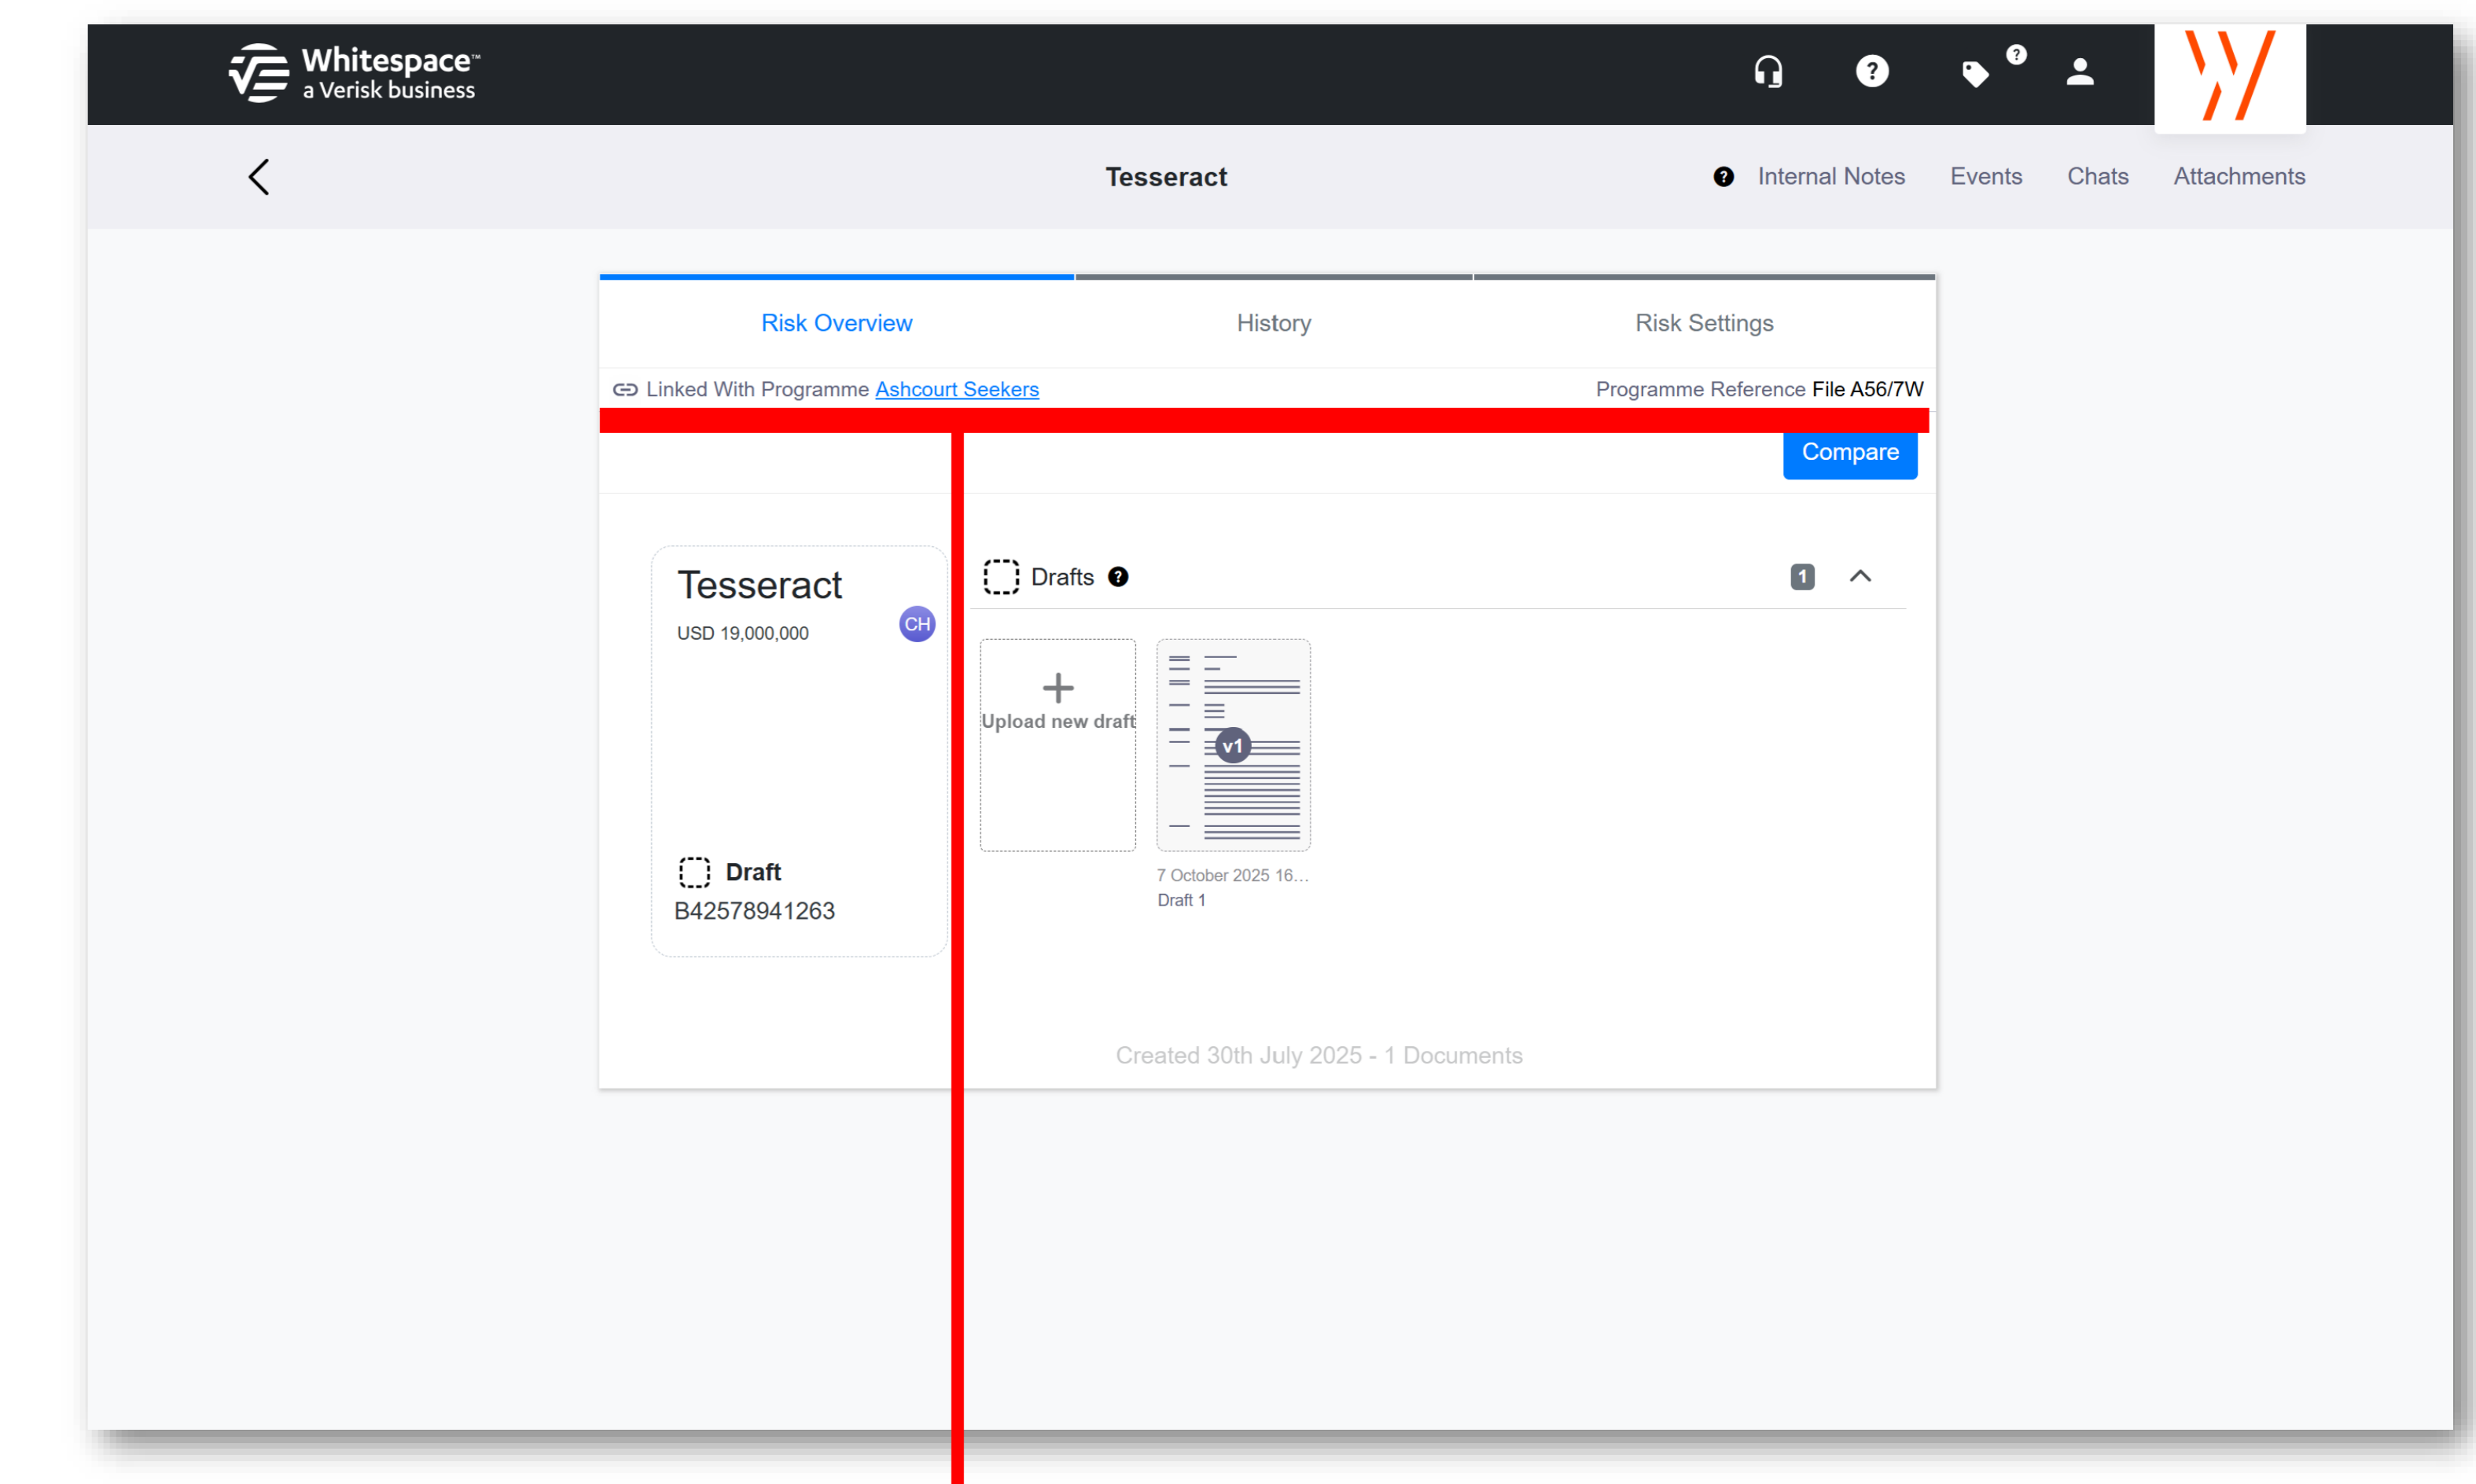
Whitespace™
a Verisk business

Tesseract

Internal Notes Events Chats Attachments

Risk Overview History Risk Settings

Linked With Programme Ashcourt Seekers

Programme Reference File A56/7W

Compare

Tesseract
USD 19,000,000
CH

Draft
B42578941263

Drafts

1

Upload new draft

v1

7 October 2025 16...
Draft 1

Created 30th July 2025 - 1 Documents